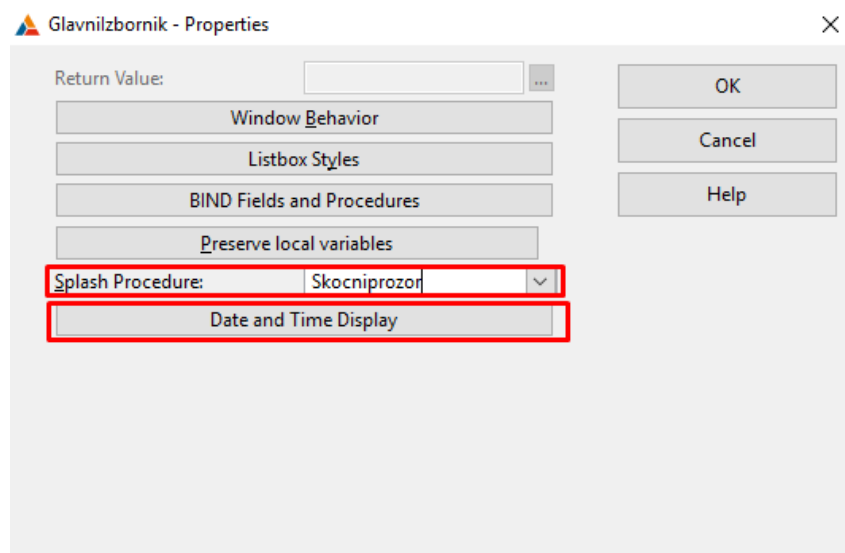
Glavnilzbornik - Properties

×

Return Value:

...

Window Behavior

Listbox Styles

BIND Fields and Procedures

Preserve local variables

Splash Procedure: Skocniprozor

Date and Time Display

OK

Cancel

Help